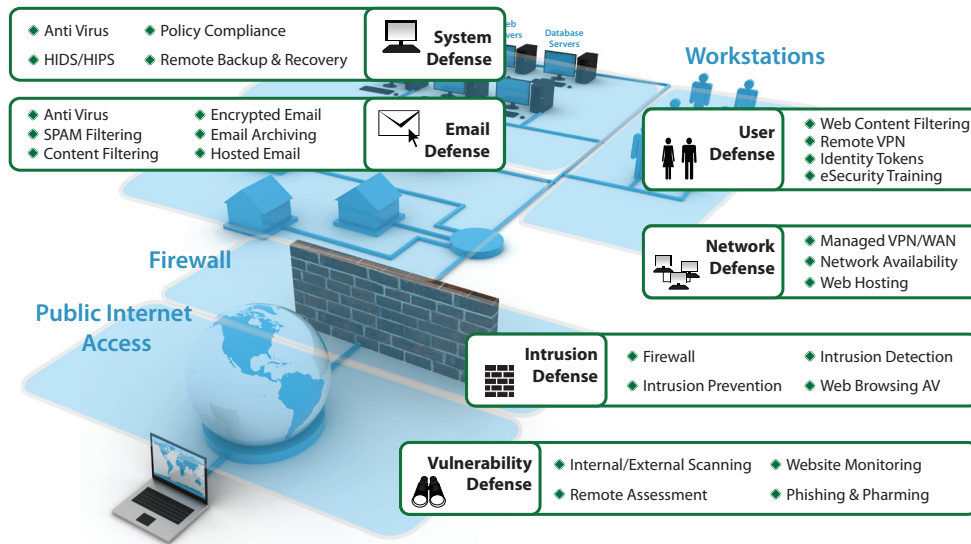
Anti Virus
Policy Compliance
HIDS/HIPS
Remote Backup & Recovery

System Defense

eb
vers

Database Servers

Workstations

Anti Virus
SPAM Filtering
Content Filtering
Encrypted Email
Email Archiving
Hosted Email

Email Defense

User Defense

Web Content Filtering
Remote VPN
Identity Tokens
eSecurity Training

Firewall

Network Defense

Managed VPN/WAN
Network Availability
Web Hosting

Public Internet Access

Intrusion Defense

Firewall
Intrusion Detection
Intrusion Prevention
Web Browsing AV

Vulnerability Defense

Internal/External Scanning
Website Monitoring
Remote Assessment
Phishing & Pharming